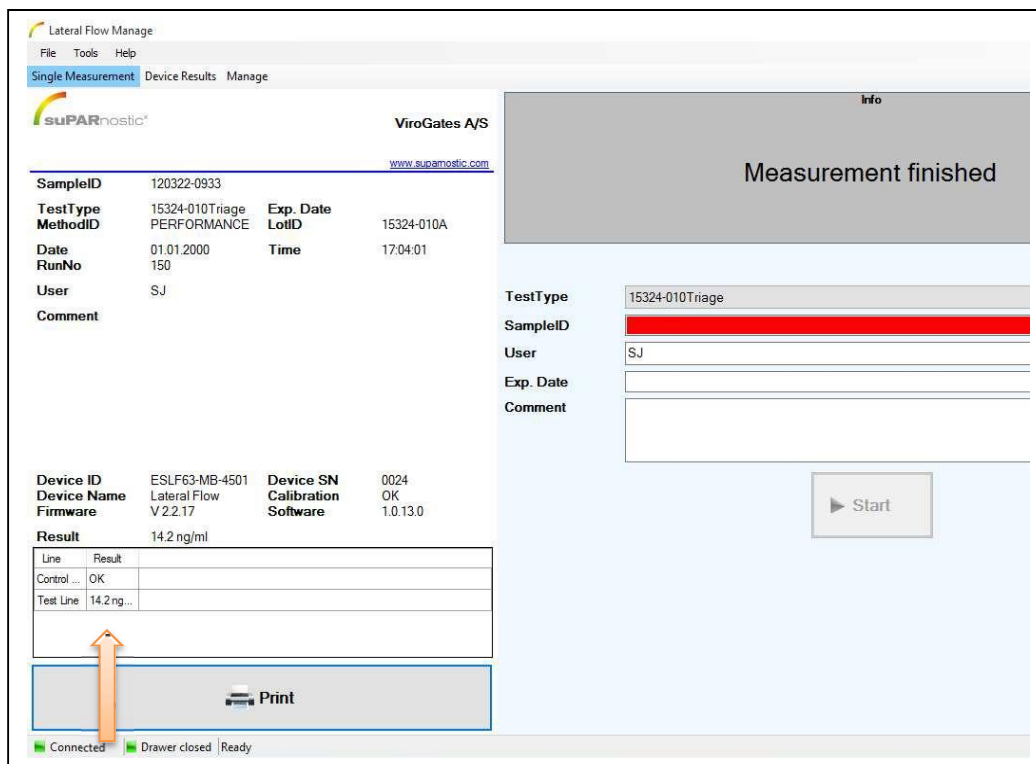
Lateral Flow Manage

File Tools Help

Single Measurement Device Results Manage

suPARnostic®

ViroGates A/S

www.suparnostic.com

| | | | |
|---|---|---|---|
| SampleID | 120322-0933 | | |
| TestType | 15324-010Triage | Exp. Date | |
| MethodID | PERFORMANCE | LotID | 15324-010A |
| Date | 01.01.2000 | Time | 17:04:01 |
| RunNo | 150 | | |
| User | SJ | | |
| Comment | | | |

| | | | |
|---|---|---|---|
| Device ID | ESLF63-MB-4501 | Device SN | 0024 |
| Device Name | Lateral Flow | Calibration | OK |
| Firmware | V 2.2.17 | Software | 1.0.13.0 |
| Result | 14.2 ng/ml | | |

| Line | Result |
|---|---|
| Control ... | OK |
| Test Line | 14.2 ng... |

Print

Info

Measurement finished

TestType 15324-010Triage

SampleID

User SJ

Exp. Date

Comment

Start

Connected Drawer closed Ready